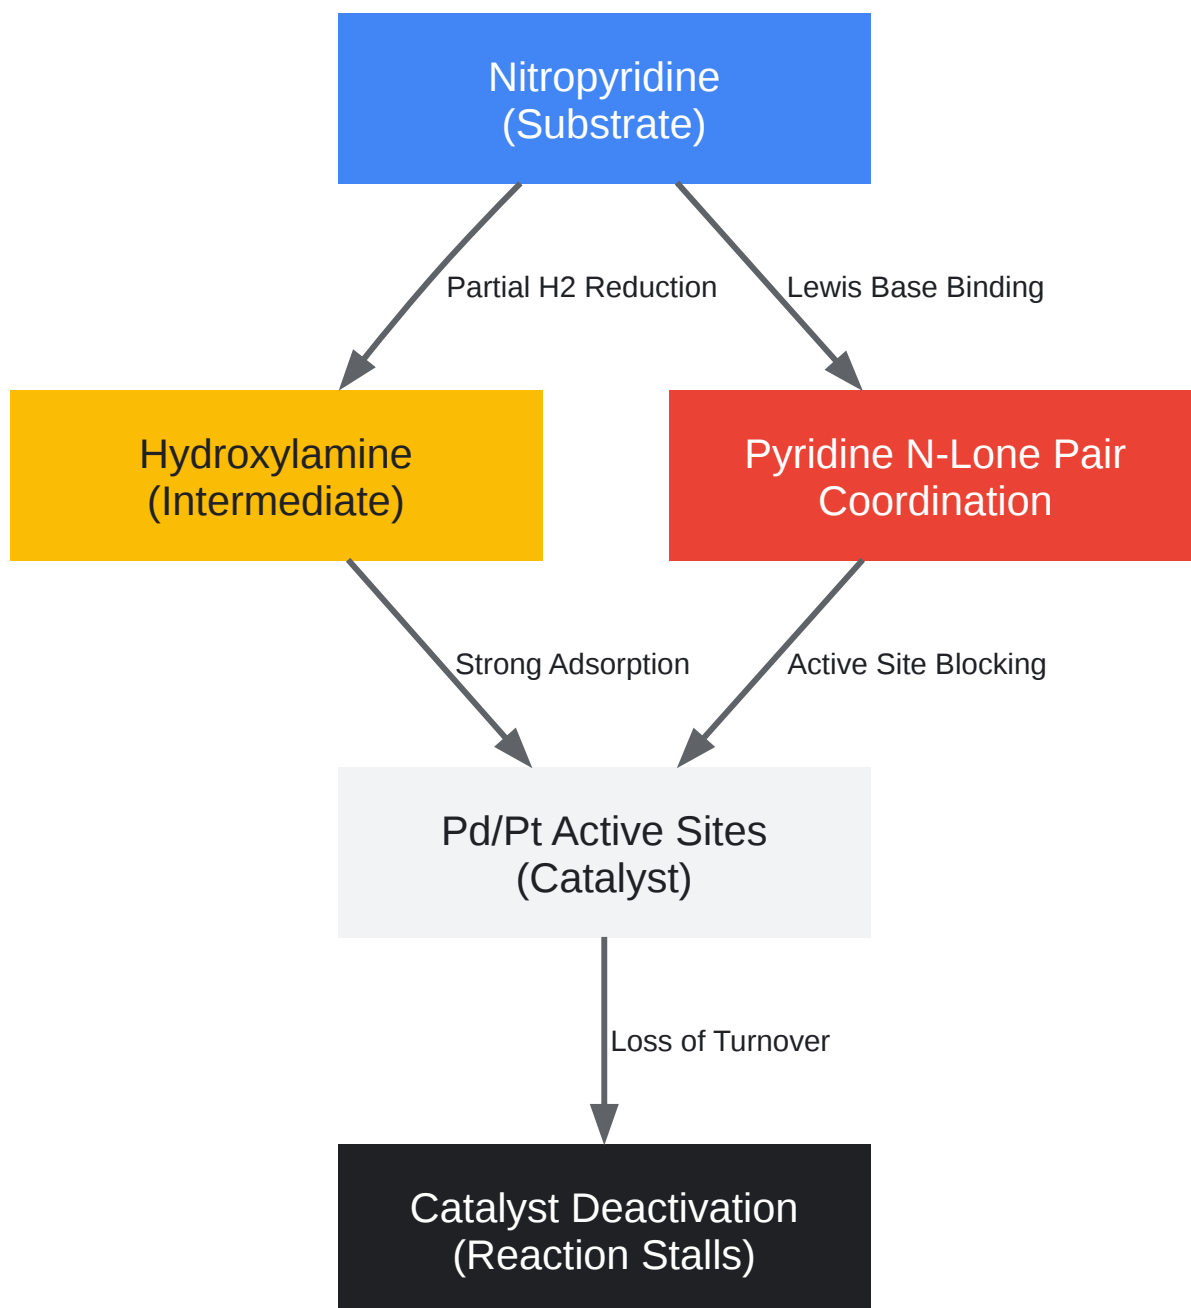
Nitropyridine
(Substrate)

Partial H2 Reduction

Lewis Base Binding

Hydroxylamine
(Intermediate)

Pyridine N-Lone Pair
Coordination

Strong Adsorption

Active Site Blocking

Pd/Pt Active Sites
(Catalyst)

Loss of Turnover

Catalyst Deactivation
(Reaction Stalls)